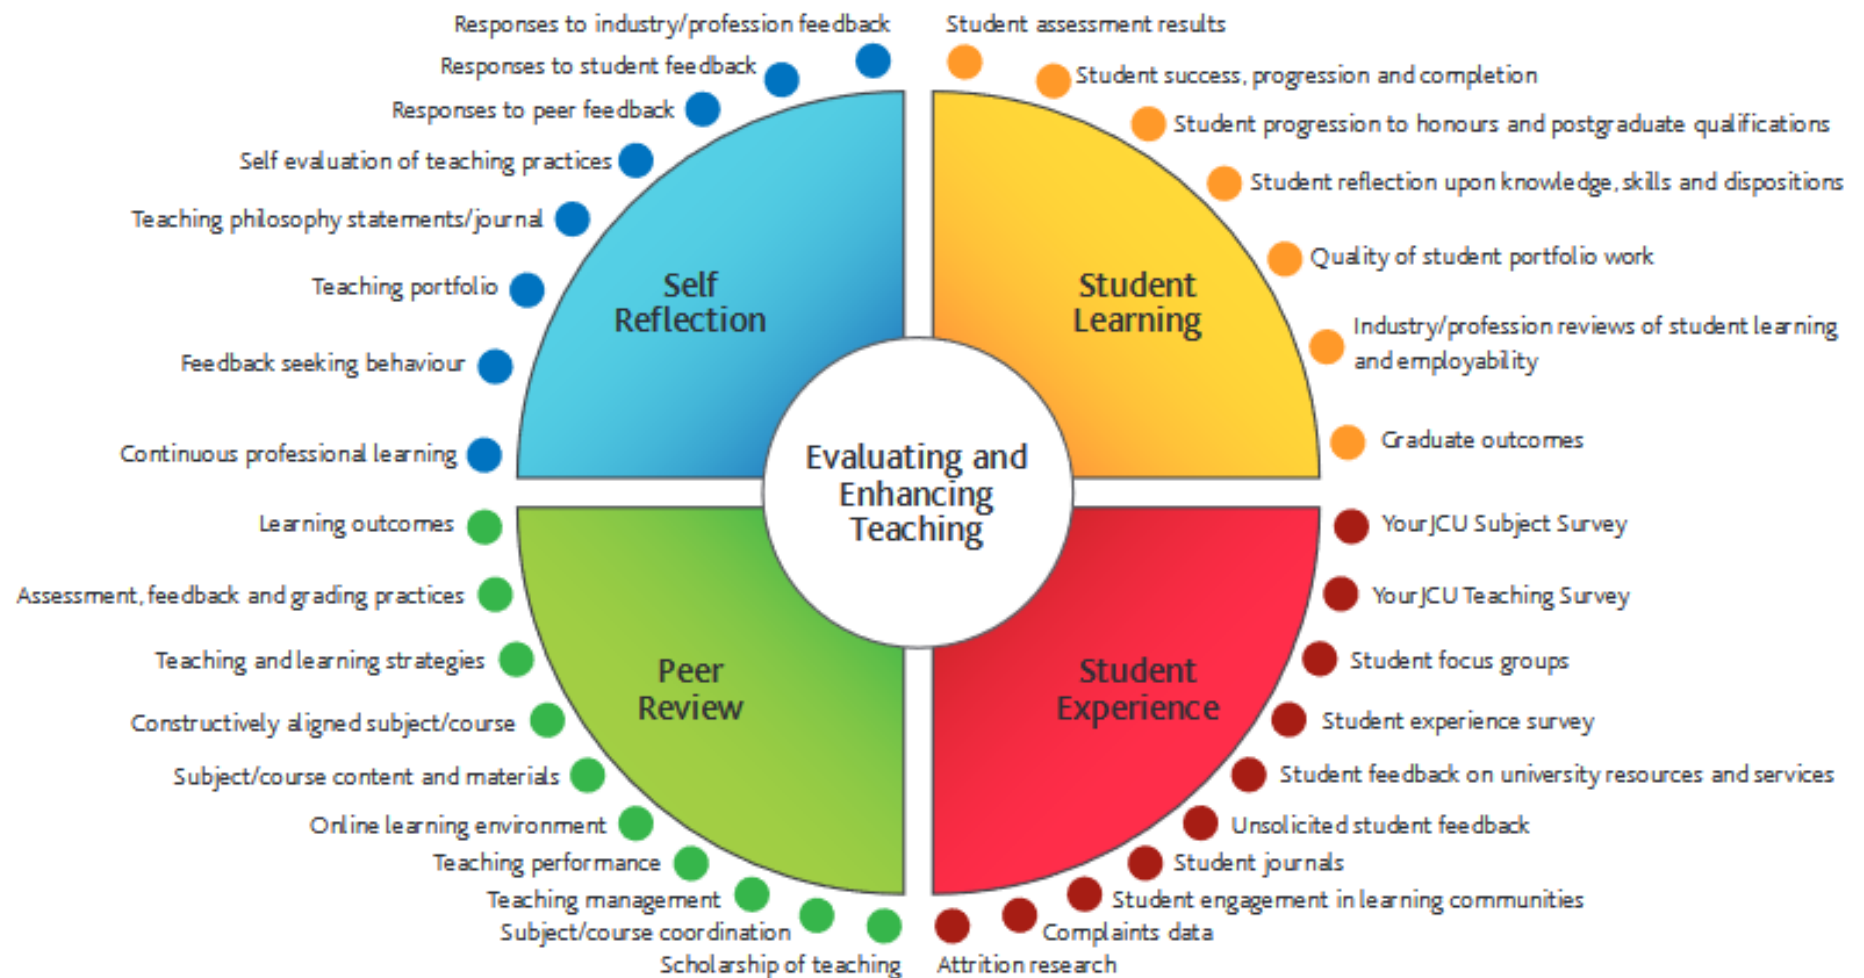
Responses to industry/profession feedback
Responses to student feedback
Responses to peer feedback
Self evaluation of teaching practices
Teaching philosophy statements/journal
Teaching portfolio
Feedback seeking behaviour
Continuous professional learning

Student assessment results
Student success, progression and completion
Student progression to honours and postgraduate qualifications
Student reflection upon knowledge, skills and dispositions
Quality of student portfolio work
Industry/profession reviews of student learning and employability
Graduate outcomes

Self Reflection

Student Learning

Evaluating and Enhancing Teaching

Peer Review

Student Experience

Learning outcomes
Assessment, feedback and grading practices
Teaching and learning strategies
Constructively aligned subject/course
Subject/course content and materials
Online learning environment
Teaching performance
Teaching management
Subject/course coordination
Scholarship of teaching

Your JCU Subject Survey
Your JCU Teaching Survey
Student focus groups
Student experience survey
Student feedback on university resources and services
Unsolicited student feedback
Student journals
Student engagement in learning communities
Complaints data
Attrition research